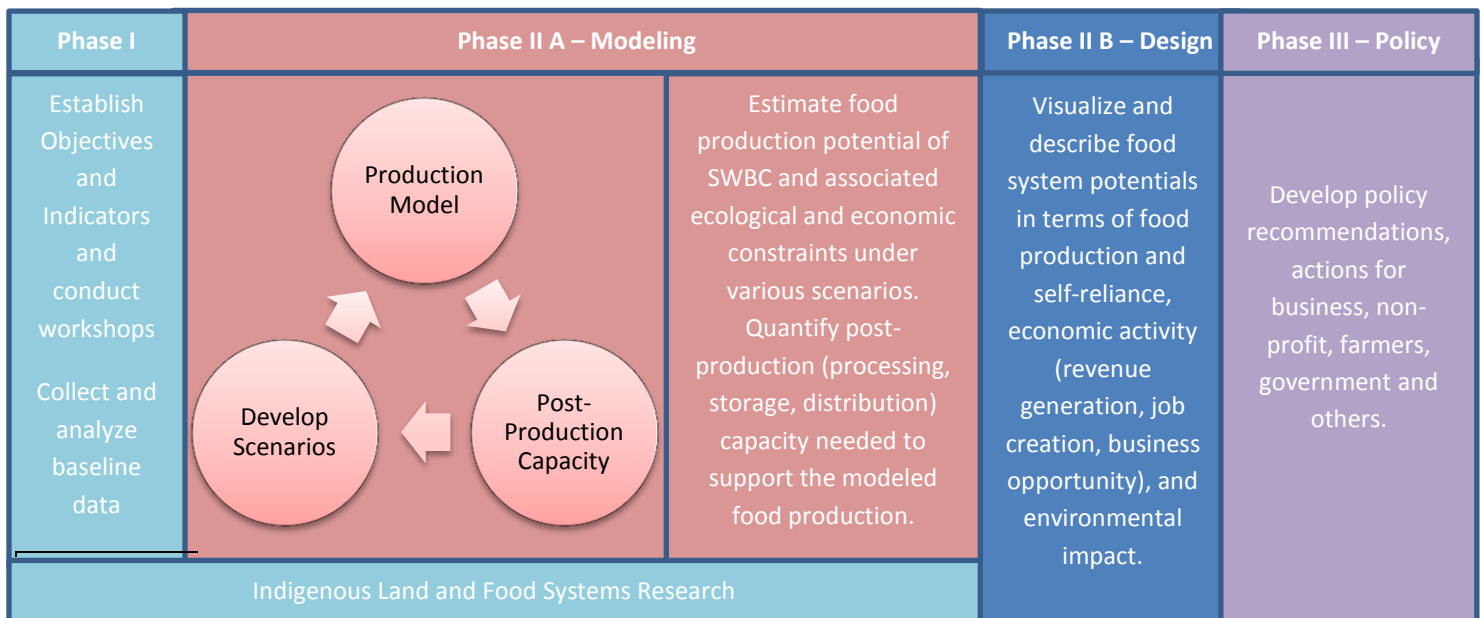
| Phase I | Phase II A – Modeling | | Phase II B – Design | Phase III – Policy |
|---|---|---|---|---|
| Establish Objectives and Indicators and conduct workshops<br><br>Collect and analyze baseline data | Production Model<br>Post-Production Capacity<br>Develop Scenarios | Estimate food production potential of SWBC and associated ecological and economic constraints under various scenarios. Quantify post-production (processing, storage, distribution) capacity needed to support the modeled food production. | Visualize and describe food system potentials in terms of food production and self-reliance, economic activity (revenue generation, job creation, business opportunity), and environmental impact. | Develop policy recommendations, actions for business, non-profit, farmers, government and others. |

Indigenous Land and Food Systems Research